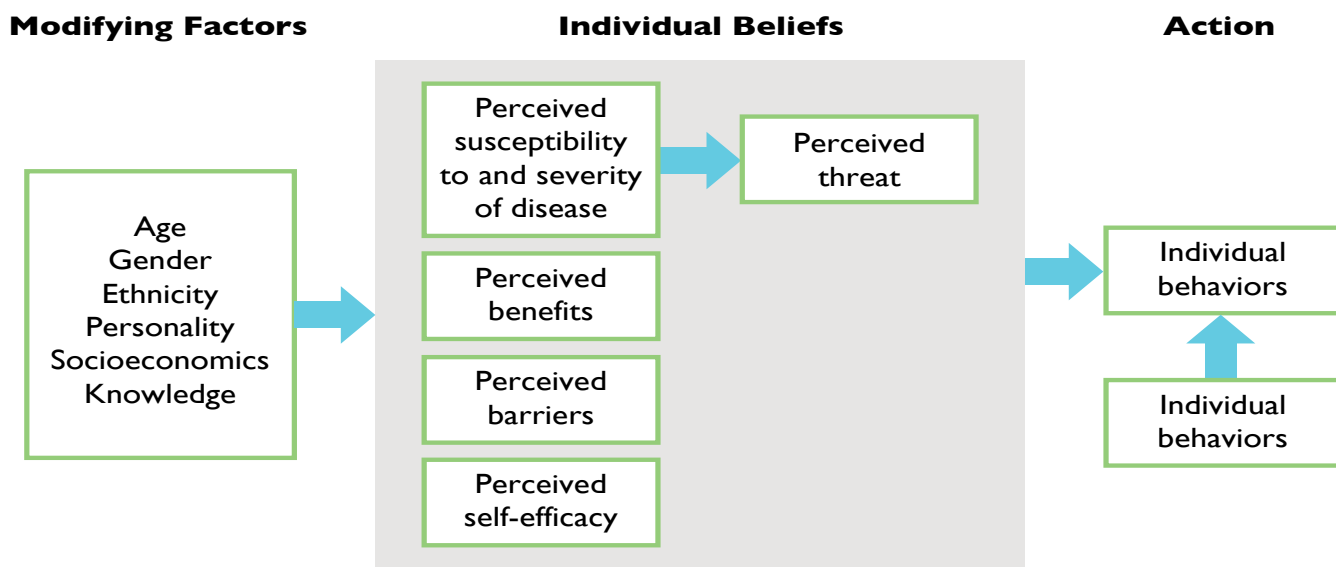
Modifying Factors

Individual Beliefs

Action

Age
Gender
Ethnicity
Personality
Socioeconomics
Knowledge

Perceived susceptibility to and severity of disease

Perceived threat

Perceived benefits

Perceived barriers

Perceived self-efficacy

Individual behaviors

Individual behaviors